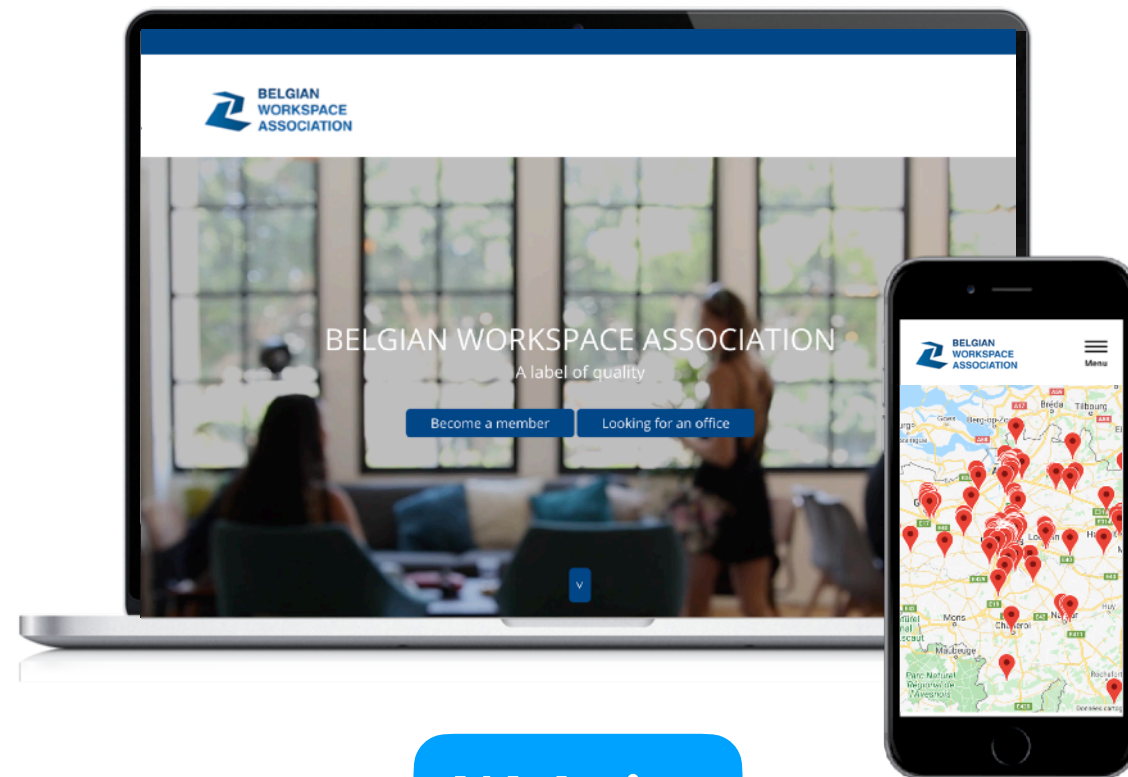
BELGIAN WORKSPACE ASSOCIATION

BELGIAN WORKSPACE ASSOCIATION
A label of quality

Become a member
Looking for an office

v

BELGIAN WORKSPACE ASSOCIATION
Menu

Breda
Tilburg
Mons
Charleroi
Namur
Huy
Maubeuge
Parc Naturel Régional de l'Avesnois

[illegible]